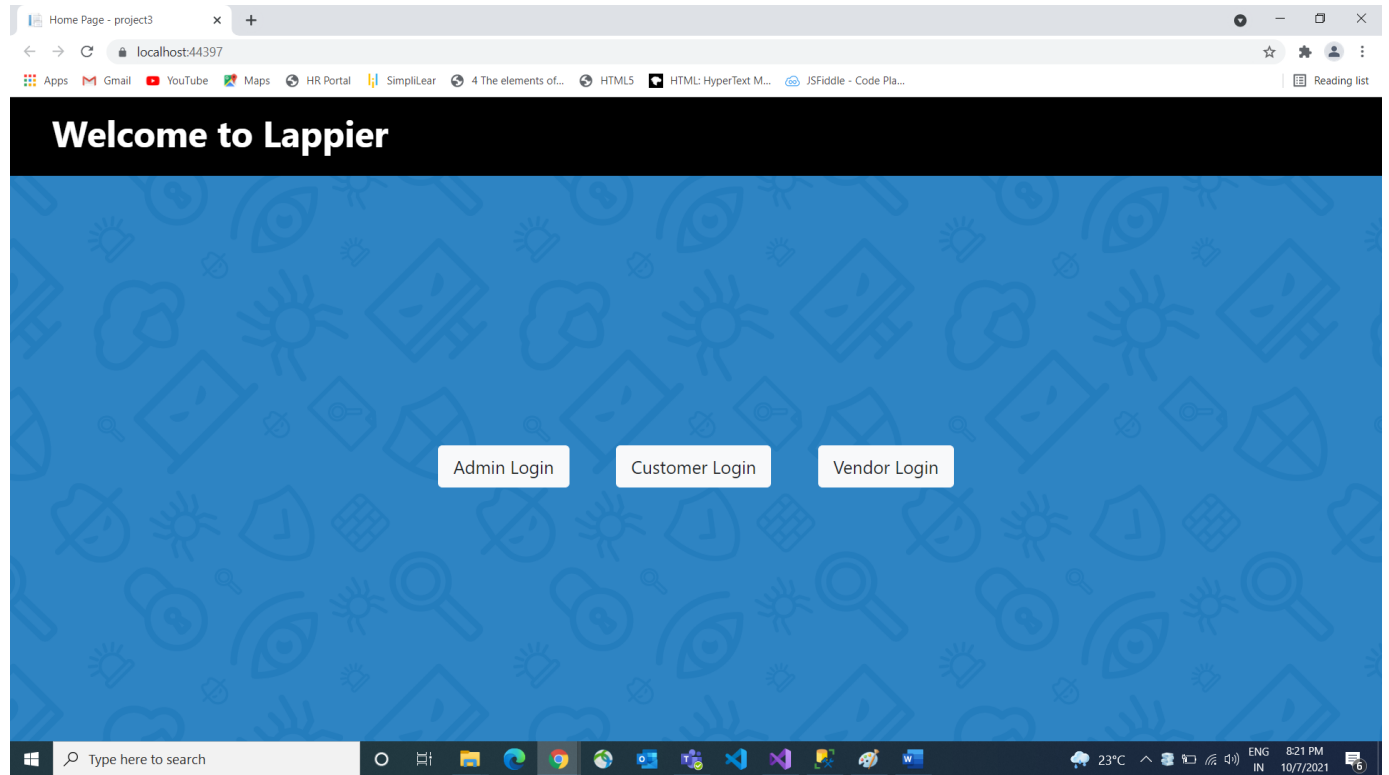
Home Page - project3

localhost:44397

Apps Gmail YouTube Maps HR Portal SimpliLear 4 The elements of... HTML5 HTML: HyperText M... JSFiddle - Code Pla... Reading list

Welcome to Lappier

Admin Login Customer Login Vendor Login

Type here to search

23°C ENG IN 8:21 PM 10/7/2021 6